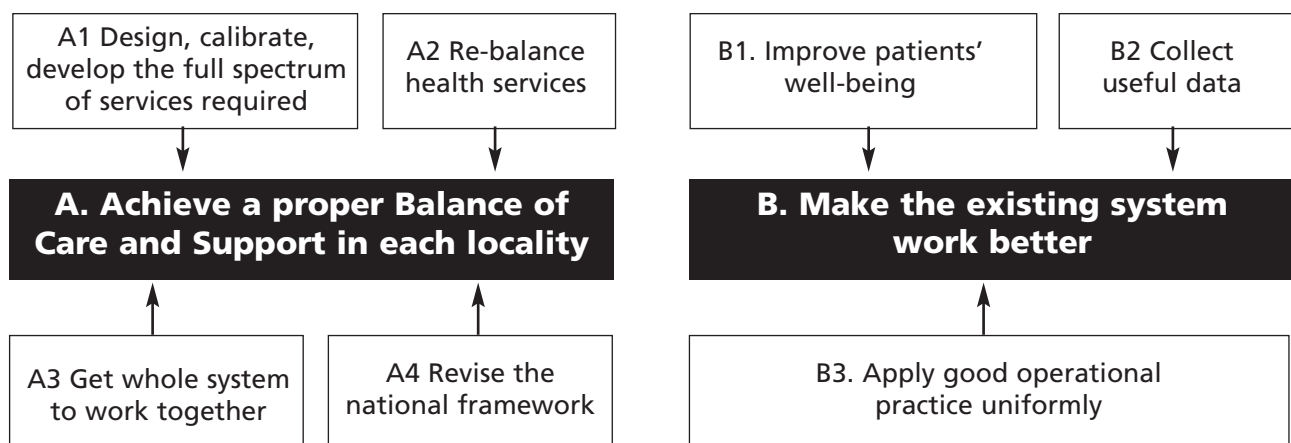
A1 Design, calibrate, develop the full spectrum of services required

A2 Re-balance health services

A. Achieve a proper Balance of Care and Support in each locality

A3 Get whole system to work together

A4 Revise the national framework

B1. Improve patients' well-being

B2 Collect useful data

B. Make the existing system work better

B3. Apply good operational practice uniformly